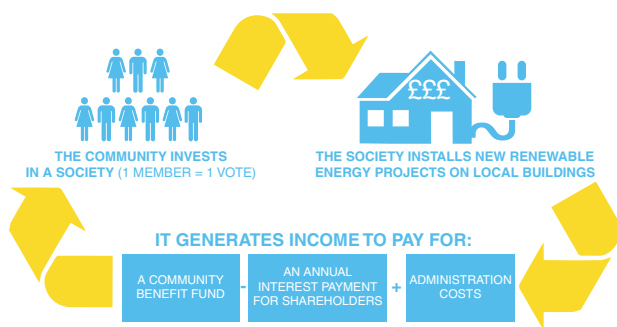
£££

THE COMMUNITY INVESTS IN A SOCIETY (1 MEMBER = 1 VOTE)

THE SOCIETY INSTALLS NEW RENEWABLE ENERGY PROJECTS ON LOCAL BUILDINGS

IT GENERATES INCOME TO PAY FOR:

A COMMUNITY BENEFIT FUND - AN ANNUAL INTEREST PAYMENT FOR SHAREHOLDERS + ADMINISTRATION COSTS